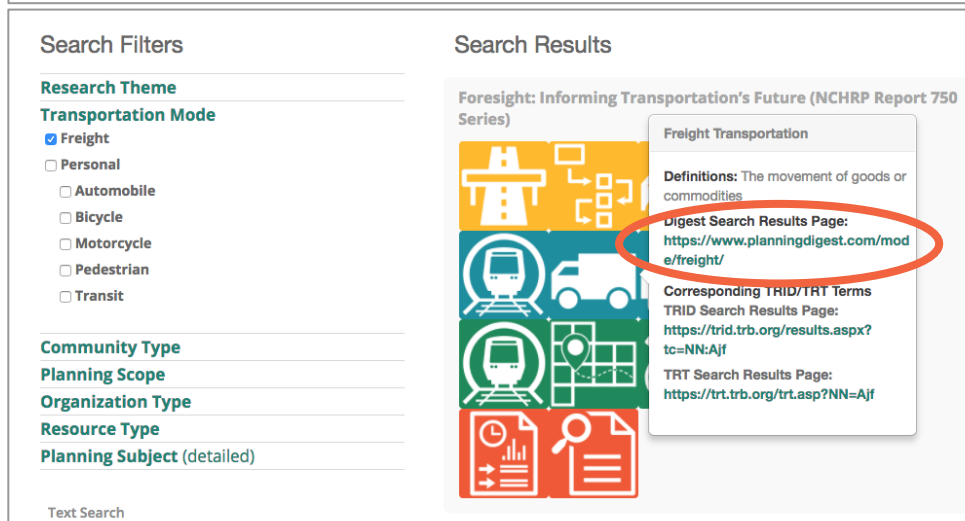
Search Filters

Research Theme

Transportation Mode

Freight

Personal

Automobile

Bicycle

Motorcycle

Pedestrian

Transit

Community Type

Planning Scope

Organization Type

Resource Type

Planning Subject (detailed)

Text Search

Search Results

Foresight: Informing Transportation's Future (NCHRP Report 750 Series)

Freight Transportation

Definitions: The movement of goods or commodities

Digest Search Results Page: https://www.planningdigest.com/mode/freight/

Corresponding TRID/TRT Terms

TRID Search Results Page: https://trid.trb.org/results.aspx?tc=NN:Ajf

TRT Search Results Page: https://trt.trb.org/trt.asp?NN=Ajf